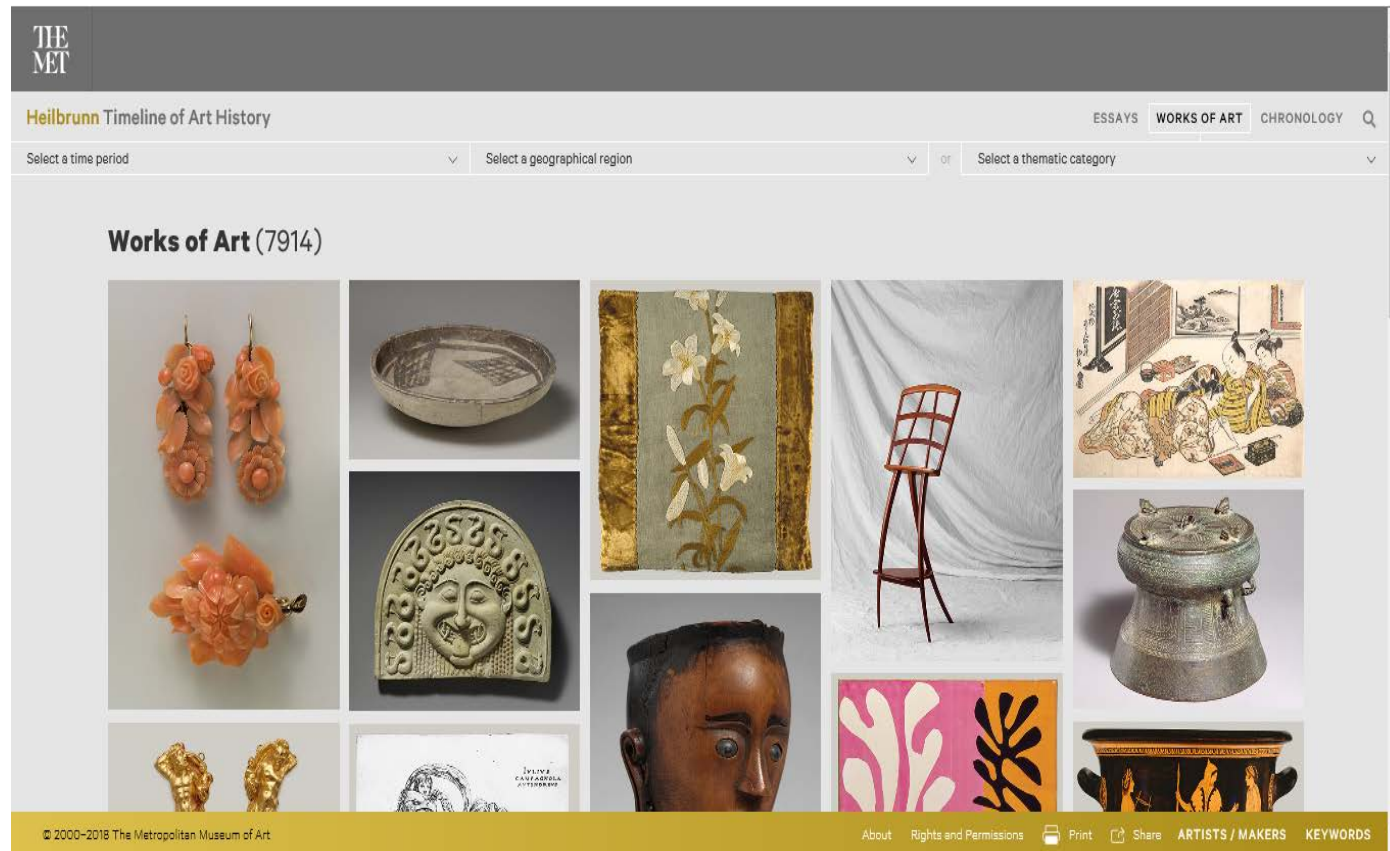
THE MET

Heilbrunn Timeline of Art History

ESSAYS WORKS OF ART CHRONOLOGY

Select a time period

Select a geographical region

or

Select a thematic category

Works of Art (7914)

IVLIVS CAMPAGNOLA ANTENOREVS

© 2000–2018 The Metropolitan Museum of Art

About Rights and Permissions Print Share ARTISTS / MAKERS KEYWORDS